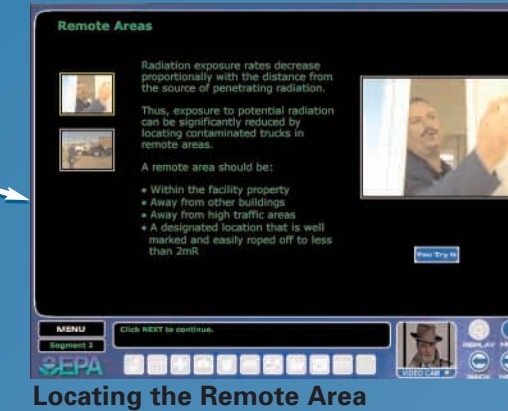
Remote Areas

Radiation exposure rates decrease proportionally with the distance from the source of penetrating radiation.

Thus, exposure to potential radiation can be significantly reduced by locating contaminated trucks in remote areas.

A remote area should be:

• Within the facility property
• Away from other buildings
• Away from high traffic areas
• A designated location that is well marked and easily roped off to less than 2mR

You Try It

MENU

Segment 2

Click NEXT to continue.

EPA

VIDEO CAM

REPLAY

BACK

Locating the Remote Area